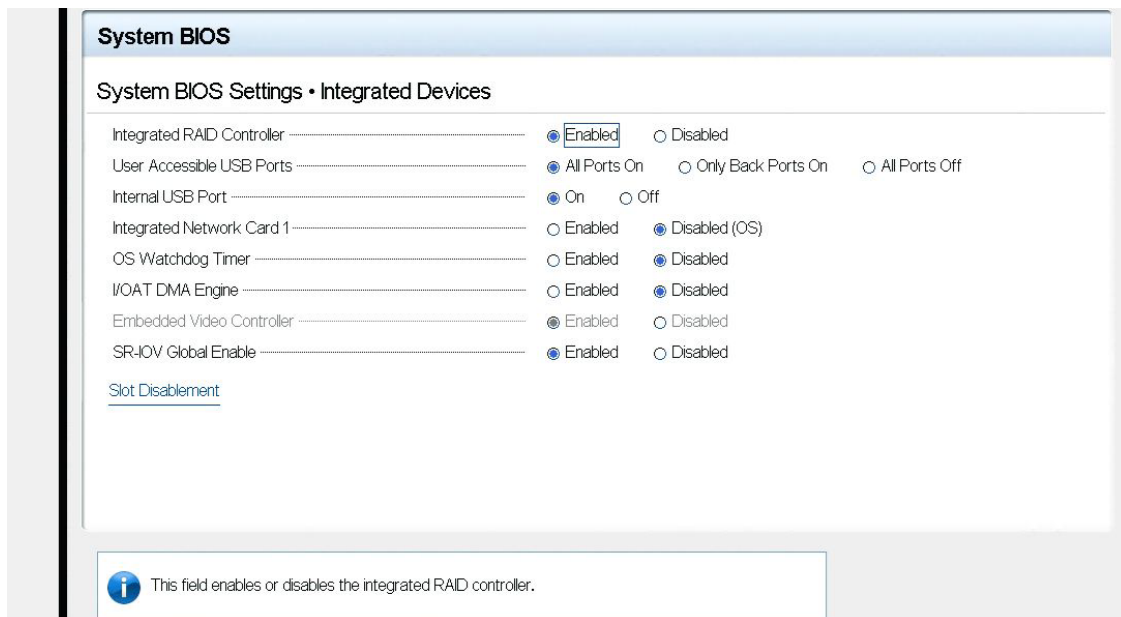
System BIOS

System BIOS Settings • Integrated Devices

Integrated RAID Controller Enabled Disabled
User Accessible USB Ports All Ports On Only Back Ports On All Ports Off
Internal USB Port On Off
Integrated Network Card 1 Enabled Disabled (OS)
OS Watchdog Timer Enabled Disabled
I/OAT DMA Engine Enabled Disabled
Embedded Video Controller Enabled Disabled
SR-IOV Global Enable Enabled Disabled

Slot Disablement

This field enables or disables the integrated RAID controller.